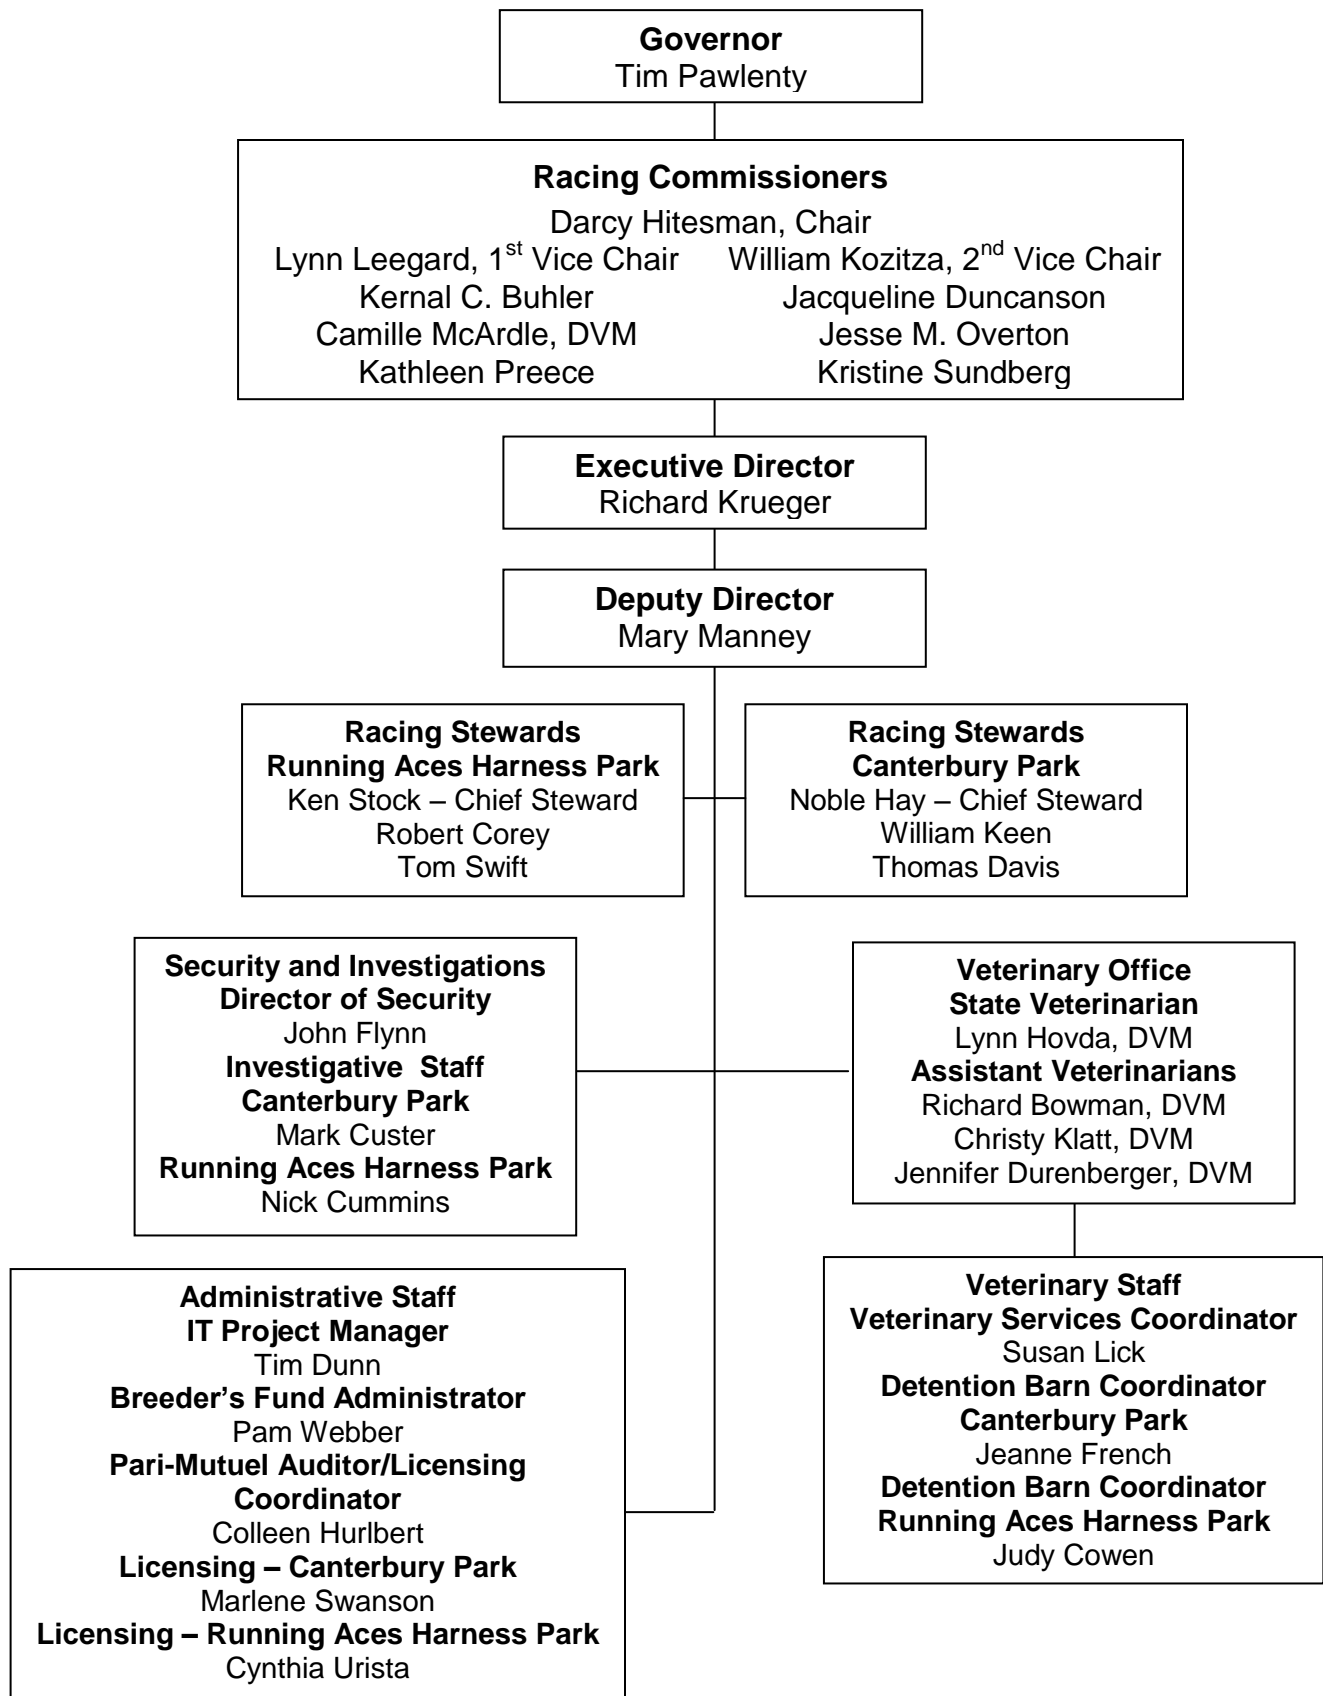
**Governor**
Tim Pawlenty

**Racing Commissioners**
Darcy Hitesman, Chair
Lynn Leegard, 1$^{st}$ Vice Chair
William Kozitza, 2$^{nd}$ Vice Chair
Kernal C. Buhler
Jacqueline Duncanson
Camille McArdle, DVM
Jesse M. Overton
Kathleen Preece
Kristine Sundberg

**Executive Director**
Richard Krueger

**Deputy Director**
Mary Manney

**Racing Stewards**
**Running Aces Harness Park**
Ken Stock – Chief Steward
Robert Corey
Tom Swift

**Racing Stewards**
**Canterbury Park**
Noble Hay – Chief Steward
William Keen
Thomas Davis

**Security and Investigations**
**Director of Security**
John Flynn
**Investigative Staff**
**Canterbury Park**
Mark Custer
**Running Aces Harness Park**
Nick Cummins

**Veterinary Office**
**State Veterinarian**
Lynn Hovda, DVM
**Assistant Veterinarians**
Richard Bowman, DVM
Christy Klatt, DVM
Jennifer Durenberger, DVM

**Administrative Staff**
**IT Project Manager**
Tim Dunn
**Breeder's Fund Administrator**
Pam Webber
**Pari-Mutuel Auditor/Licensing Coordinator**
Colleen Hurlbert
**Licensing – Canterbury Park**
Marlene Swanson
**Licensing – Running Aces Harness Park**
Cynthia Urista

**Veterinary Staff**
**Veterinary Services Coordinator**
Susan Lick
**Detention Barn Coordinator**
**Canterbury Park**
Jeanne French
**Detention Barn Coordinator**
**Running Aces Harness Park**
Judy Cowen